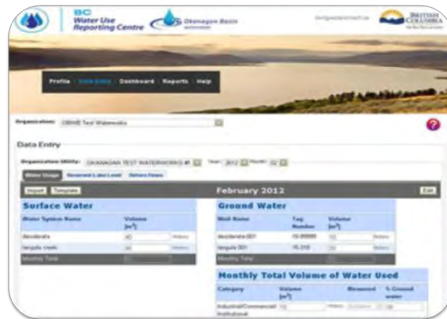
BC Water Use Reporting Centre

Okanagan Basin

BRITISH COLUMBIA

Profile Data Entry Dashboard Reports Help

Organization: OBWB Test Waterworks

Data Entry

Organization Utility: OKANAGAN TEST WATERWORKS #1 Year: 2012 Month: 02

Water Usage Reservoir/Lake Level Delivery Points

Import Template

February 2012

Edit

Surface Water

| Water System Name | Volume [m³] | |
|---|---|---|
| Abcdarola | 40 | Meters |
| langula creek | 40 | Meters |
| Monthly Total | | |

Ground Water

| Well Name | Tag Number | Volume [m³] | |
|---|---|---|---|
| Abcdarola 001 | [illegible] | 50 | Meters |
| langula 001 | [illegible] | 50 | Meters |
| Monthly Total | | | |

Monthly Total Volume of Water Used

| Category | Volume [m³] | | Metered | % Ground water |
|---|---|---|---|---|
| Industrial/Commercial/Institutional | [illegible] | Meters | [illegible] | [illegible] |